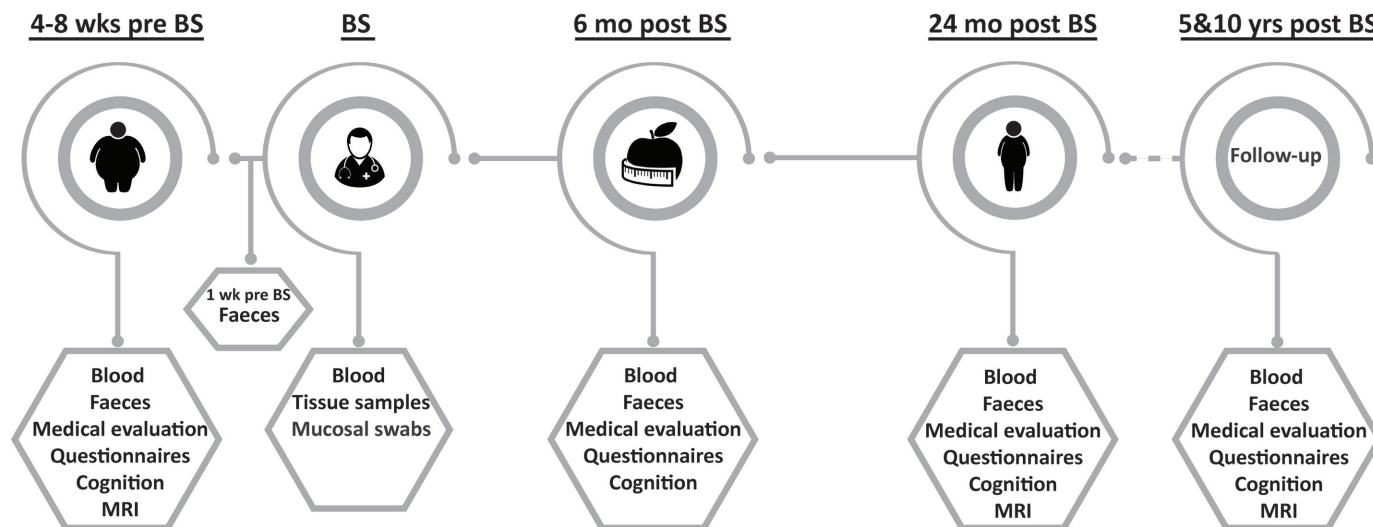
4-8 wks pre BS

BS

6 mo post BS

24 mo post BS

5&10 yrs post BS

Follow-up

1 wk pre BS
Faeces

Blood
Faeces
Medical evaluation
Questionnaires
Cognition
MRI

Blood
Tissue samples
Mucosal swabs

Blood
Faeces
Medical evaluation
Questionnaires
Cognition

Blood
Faeces
Medical evaluation
Questionnaires
Cognition
MRI

Blood
Faeces
Medical evaluation
Questionnaires
Cognition
MRI